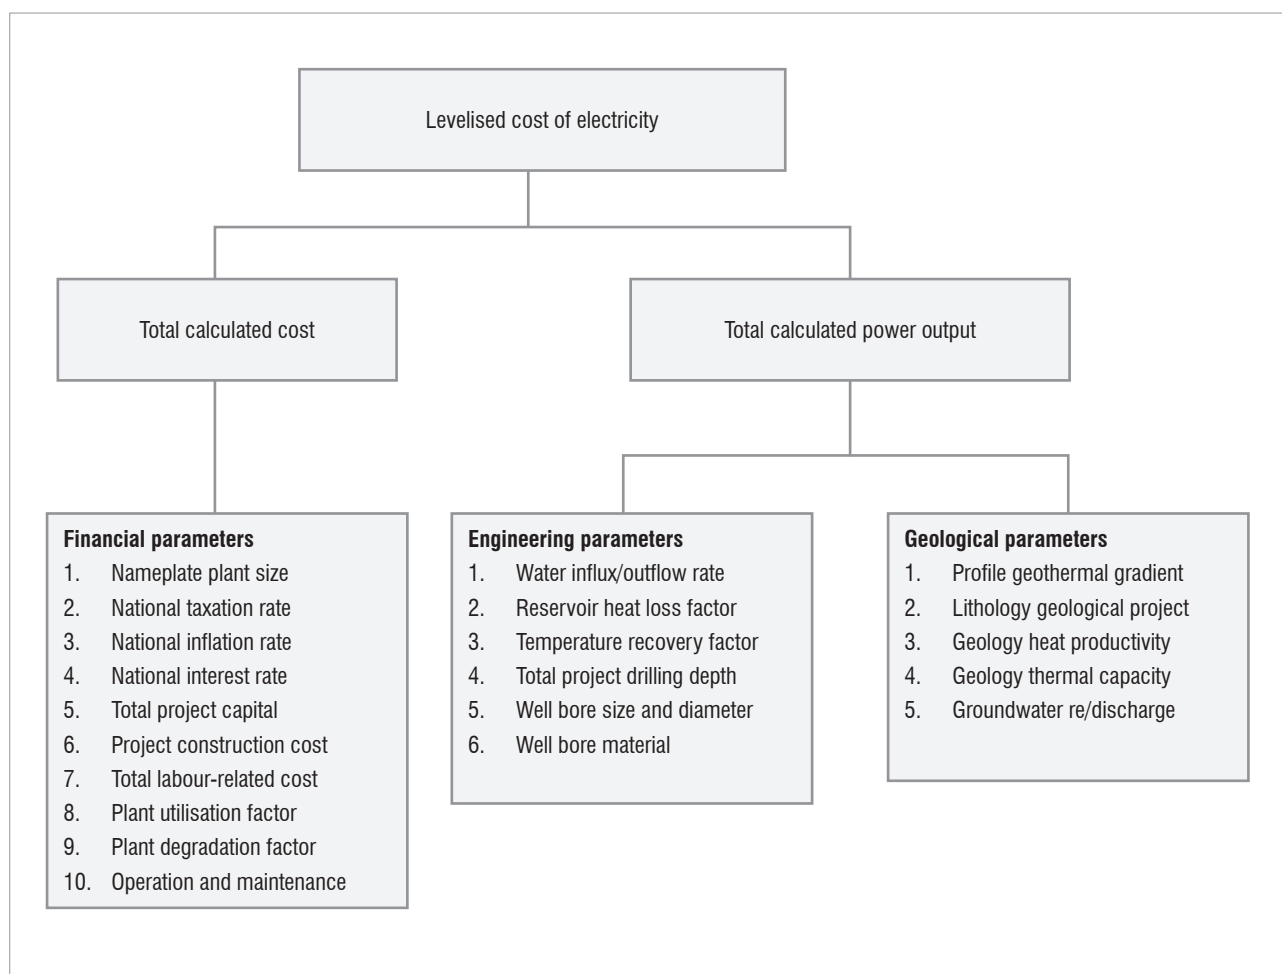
Levelised cost of electricity

Total calculated cost

Total calculated power output

**Financial parameters**
1. Nameplate plant size
2. National taxation rate
3. National inflation rate
4. National interest rate
5. Total project capital
6. Project construction cost
7. Total labour-related cost
8. Plant utilisation factor
9. Plant degradation factor
10. Operation and maintenance

**Engineering parameters**
1. Water influx/outflow rate
2. Reservoir heat loss factor
3. Temperature recovery factor
4. Total project drilling depth
5. Well bore size and diameter
6. Well bore material

**Geological parameters**
1. Profile geothermal gradient
2. Lithology geological project
3. Geology heat productivity
4. Geology thermal capacity
5. Groundwater re/discharge